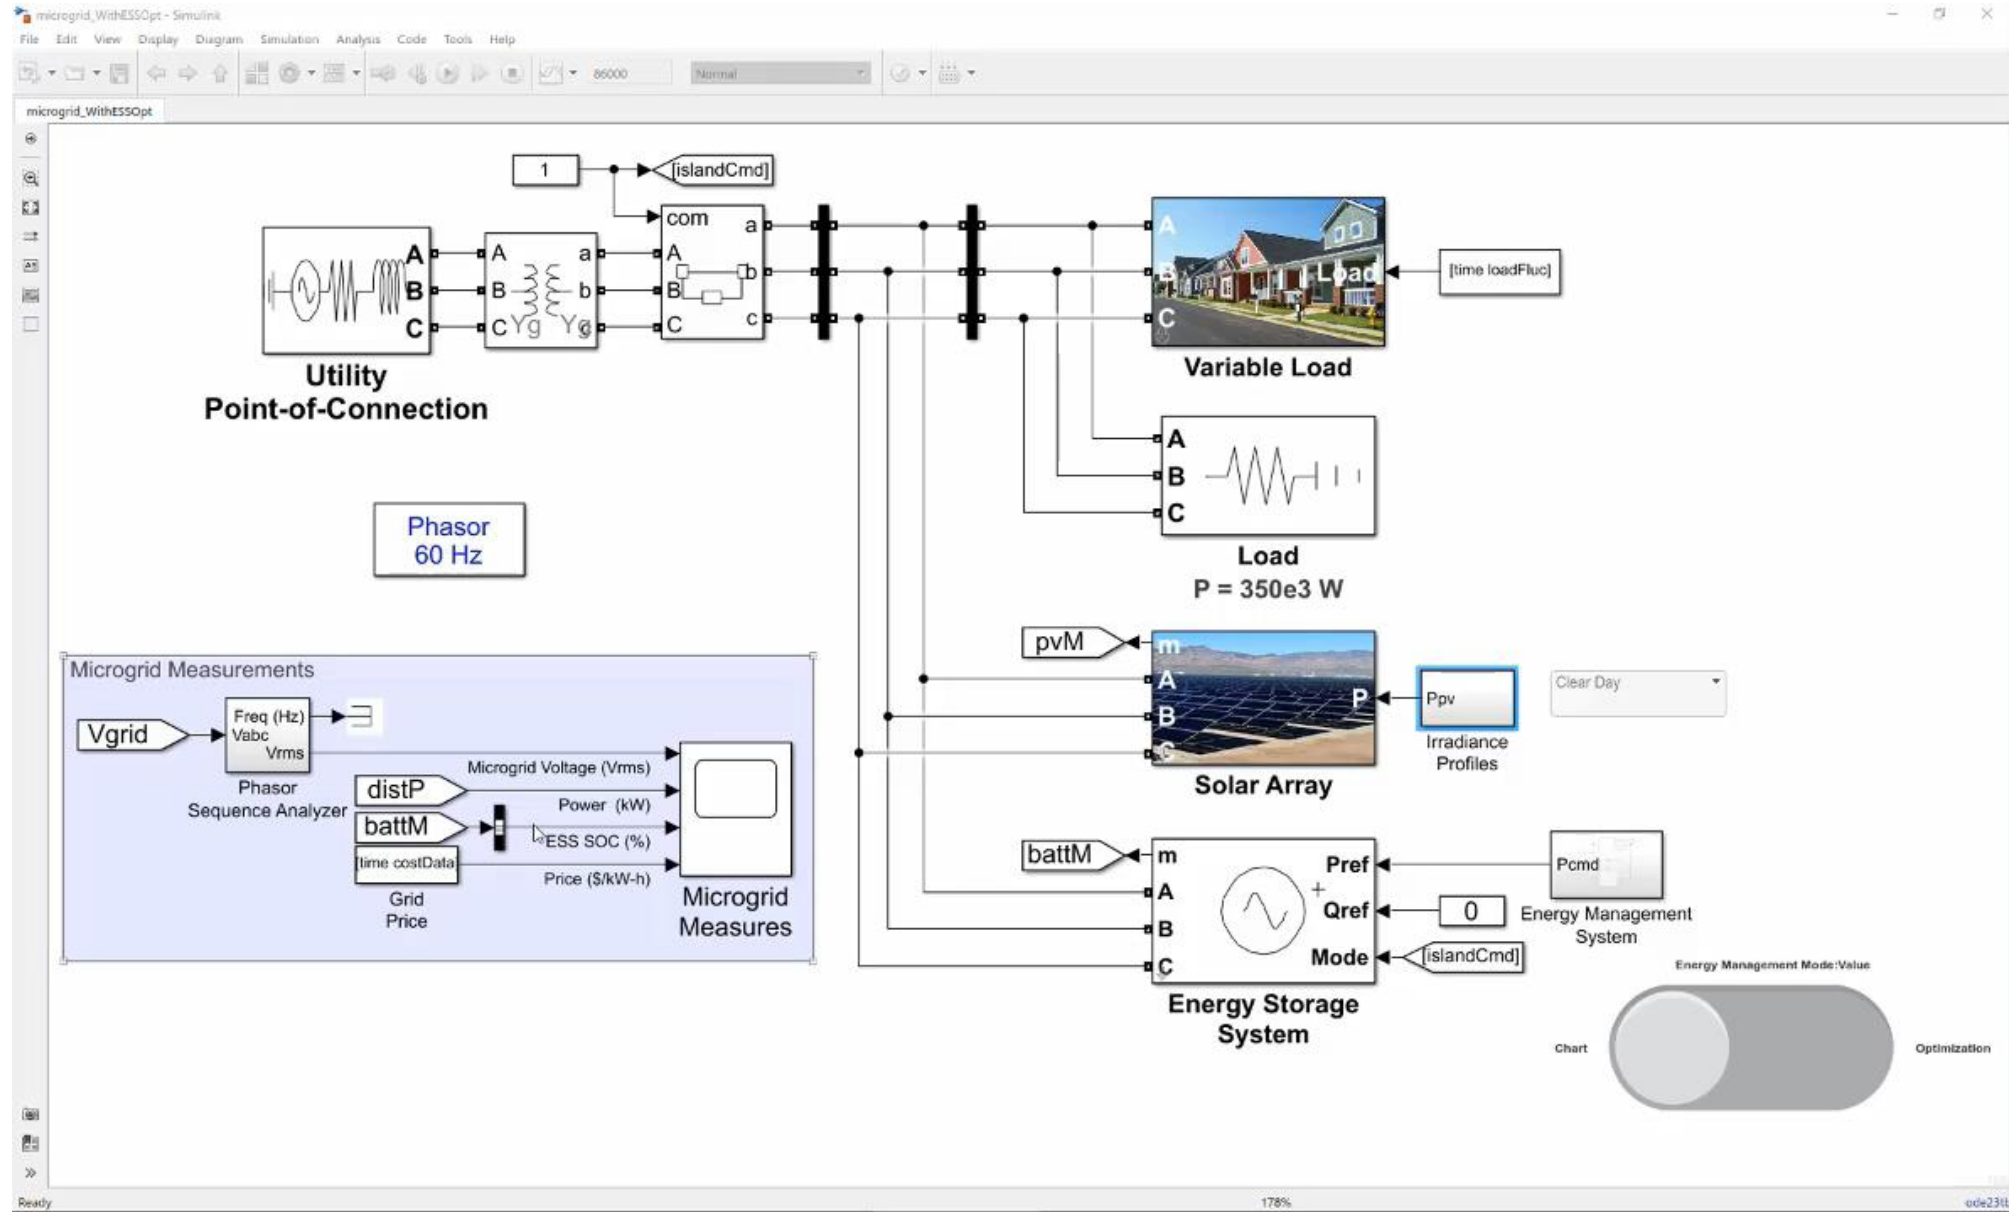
microgrid_WithESSOpt - Simulink

File Edit View Display Diagram Simulation Analysis Code Tools Help

86000 Normal

microgrid_WithESSOpt

1

[islandCmd]

com a

A a A b

B b B

C Yg Yg c C c

A

B

C

Utility
Point-of-Connection

A
B Load
C

[time loadFluc]

Variable Load

A
B
C

Load
P = 350e3 W

Phasor
60 Hz

pvM

m
A
P
B
C

Ppv

Irradiance Profiles

Clear Day

Solar Array

Microgrid Measurements

Vgrid

Freq (Hz)
Vabc
Vrms

Phasor
Sequence Analyzer

Microgrid Voltage (Vrms)

distP

Power (kW)

battM

ESS SOC (%)

[time costData]

Price ($/kW-h)

Grid
Price

Microgrid
Measures

battM

m
Pref
A
Qref
B
Mode
C

Pcmd

0

Energy Management System

[islandCmd]

Energy Storage
System

Energy Management Mode:Value

Chart

Optimization

Ready

178%

ode23tb